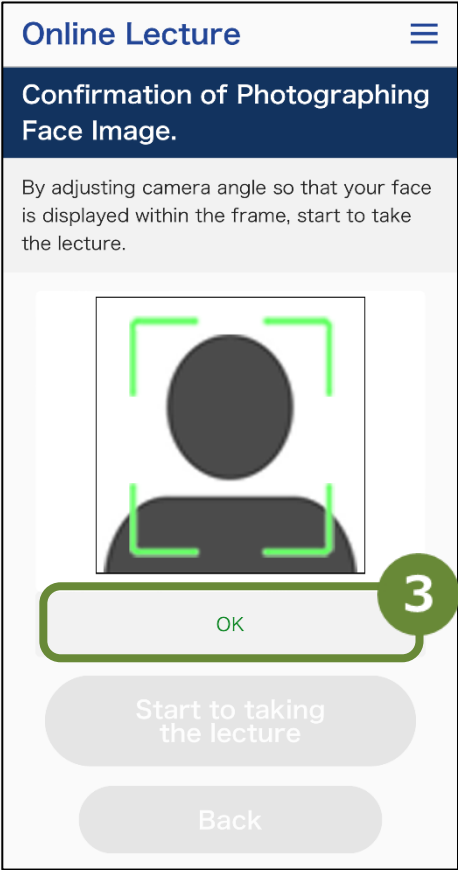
Online Lecture

Confirmation of Photographing Face Image.

By adjusting camera angle so that your face is displayed within the frame, start to take the lecture.

3

OK

Start to taking the lecture

Back